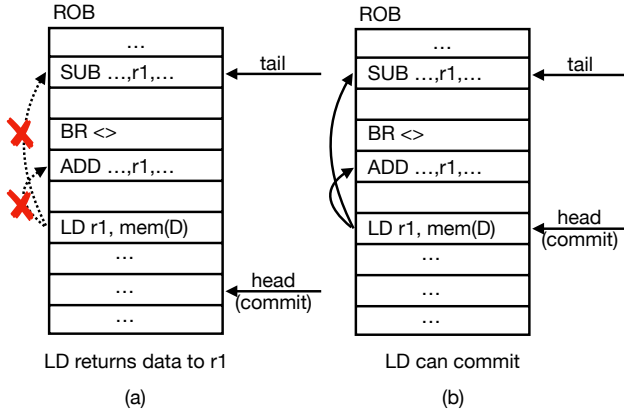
ROB

...

SUB ...,r1,...

BR <>

ADD ...,r1,...

LD r1, mem(D)

...

...

...

tail

head (commit)

LD returns data to r1

(a)

ROB

...

SUB ...,r1,...

BR <>

ADD ...,r1,...

LD r1, mem(D)

...

...

...

tail

head (commit)

LD can commit

(b)